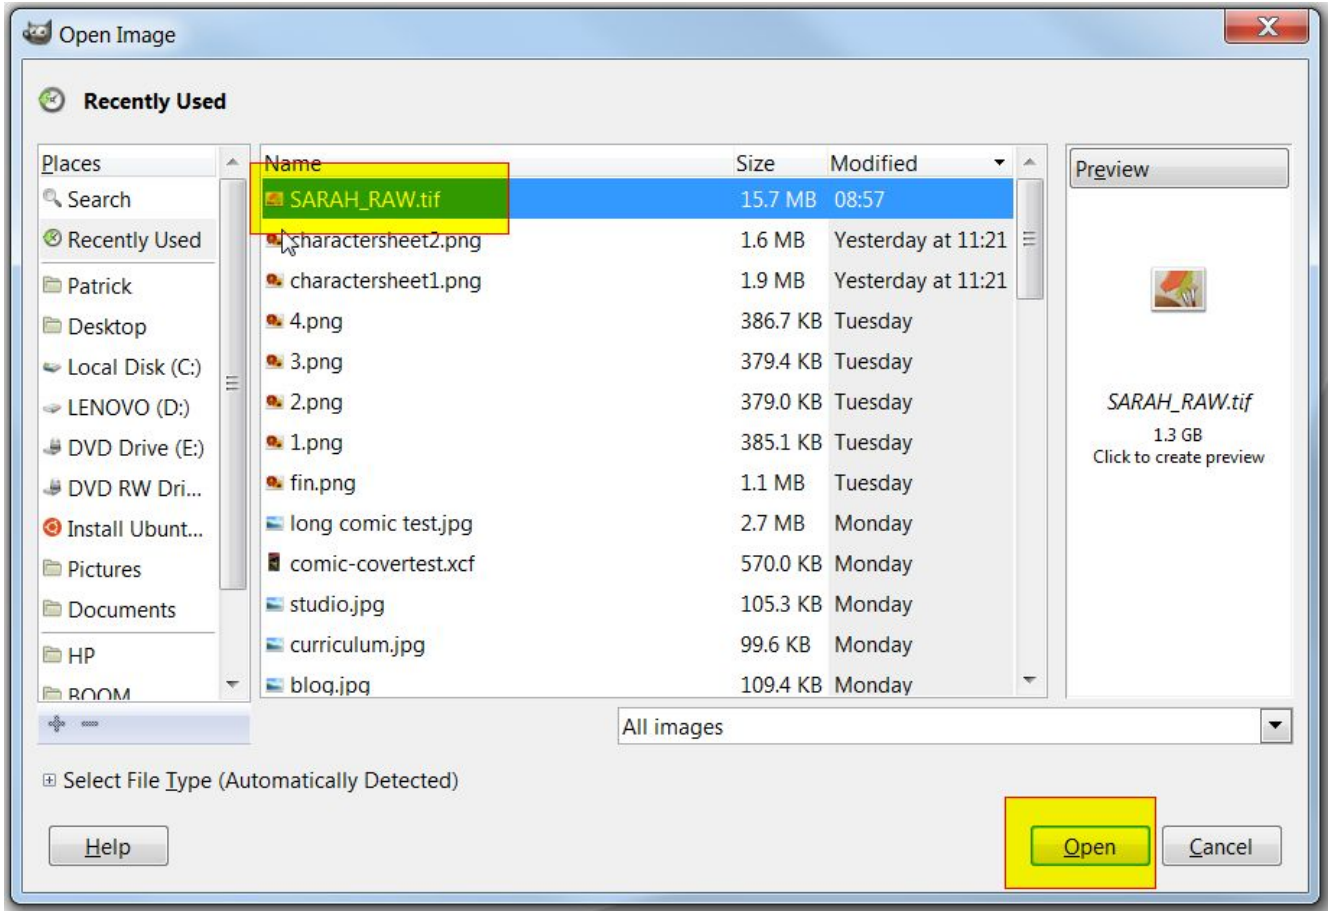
Open Image

Recently Used

Places
Search
Recently Used
Patrick
Desktop
Local Disk (C:)
LENOVO (D:)
DVD Drive (E:)
DVD RW Dri...
Install Ubunt...
Pictures
Documents
HP
ROOM

| Name | Size | Modified |
|---|---|---|
| SARAH_RAW.tif | 15.7 MB | 08:57 |
| charactersheet2.png | 1.6 MB | Yesterday at 11:21 |
| charactersheet1.png | 1.9 MB | Yesterday at 11:21 |
| 4.png | 386.7 KB | Tuesday |
| 3.png | 379.4 KB | Tuesday |
| 2.png | 379.0 KB | Tuesday |
| 1.png | 385.1 KB | Tuesday |
| fin.png | 1.1 MB | Tuesday |
| long comic test.jpg | 2.7 MB | Monday |
| comic-covertest.xcf | 570.0 KB | Monday |
| studio.jpg | 105.3 KB | Monday |
| curriculum.jpg | 99.6 KB | Monday |
| blog.jpg | 109.4 KB | Monday |

Preview

SARAH_RAW.tif
1.3 GB
Click to create preview

All images

Select File Type (Automatically Detected)

Help

Open

Cancel